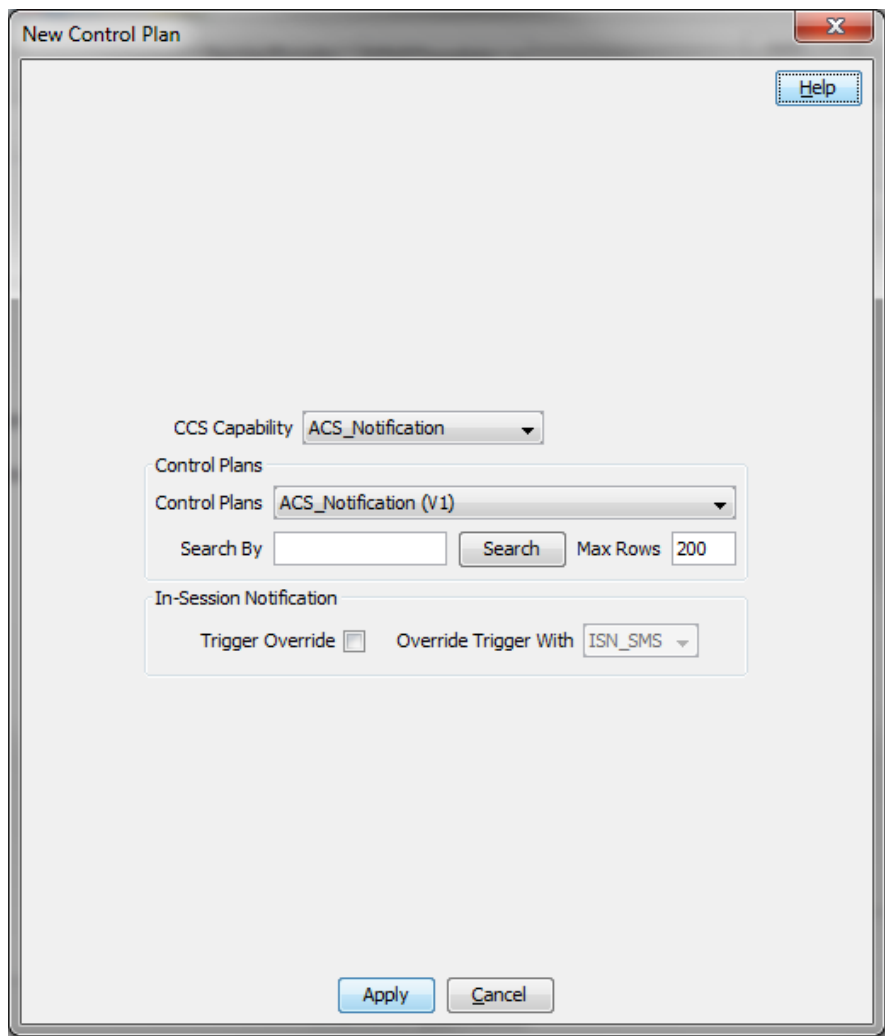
New Control Plan

Help

CCS Capability ACS_Notification

Control Plans

Control Plans ACS_Notification (V1)

Search By Search Max Rows 200

In-Session Notification

Trigger Override Override Trigger With ISN_SMS

Apply Cancel